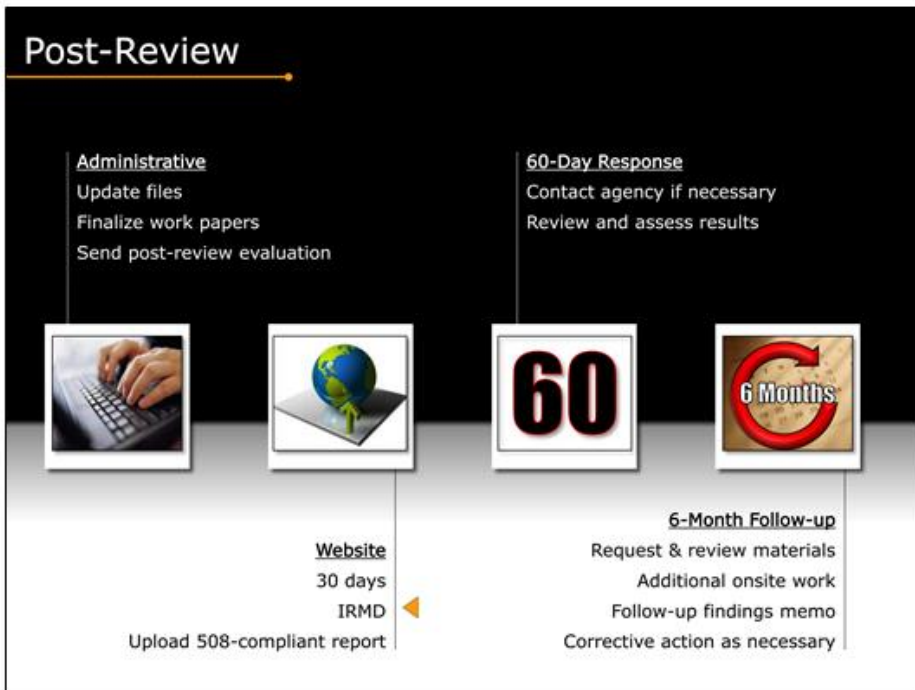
Post-Review

Administrative
Update files
Finalize work papers
Send post-review evaluation

60-Day Response
Contact agency if necessary
Review and assess results

60

6 Months

Website
30 days
IRMD
Upload 508-compliant report

6-Month Follow-up
Request & review materials
Additional onsite work
Follow-up findings memo
Corrective action as necessary